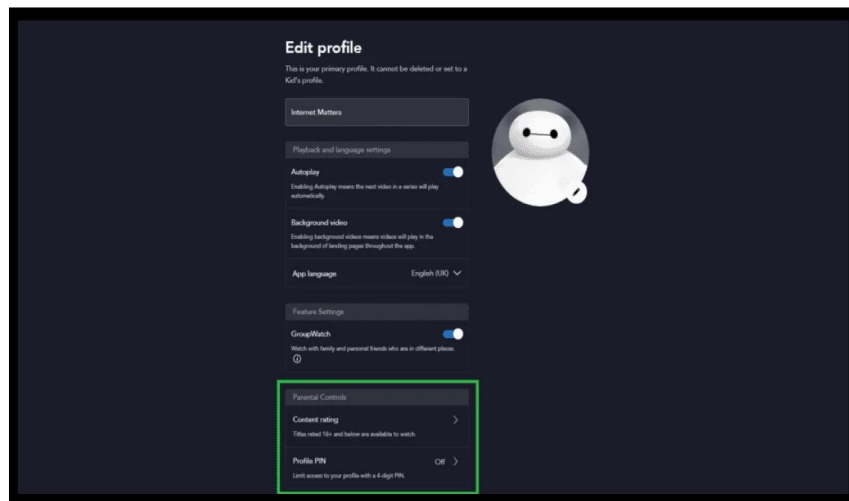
Edit profile

This is your primary profile. It cannot be deleted or set to a Kid's profile.

Internet Matters

Playback and language settings

Autoplay

Enabling Autoplay means the next video in a series will play automatically.

Background video

Enabling background videos means videos will play in the background of landing pages throughout the app.

App language

English (UK)

Feature Settings

GroupWatch

Watch with family and personal friends who are in different places.

Parental Controls

Content rating

Titles rated 18+ and below are available to watch.

Profile PIN

Off

Limit access to your profile with a 4-digit PIN.